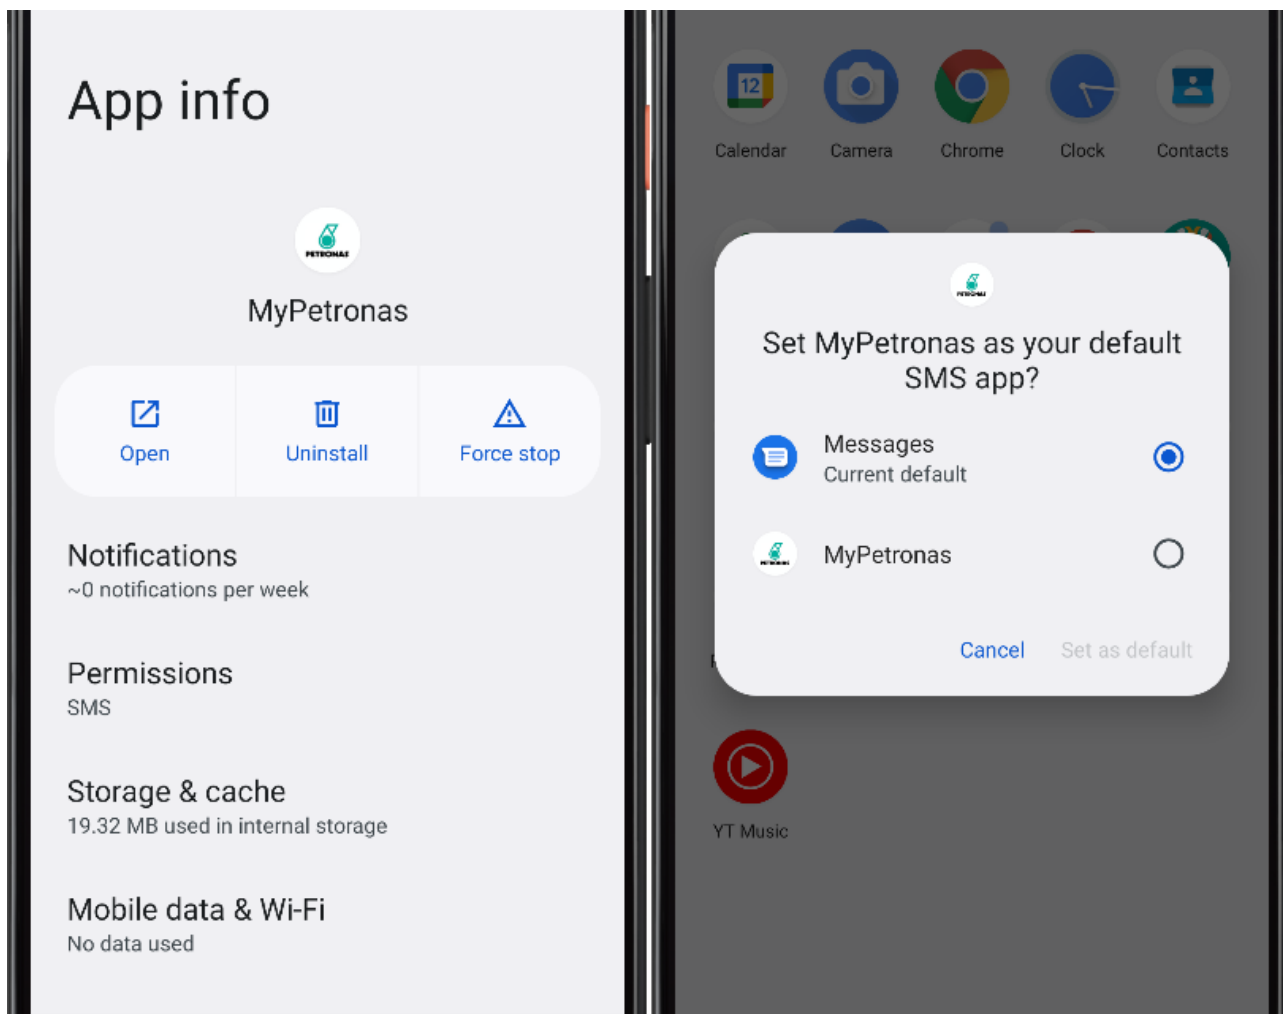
App info

PETRONAS

MyPetronas

Open

Uninstall

Force stop

Notifications
~0 notifications per week

Permissions
SMS

Storage & cache
19.32 MB used in internal storage

Mobile data & Wi-Fi
No data used

12
Calendar

Camera

Chrome

Clock

Contacts

PETRONAS

Set MyPetronas as your default SMS app?

Messages
Current default

PETRONAS
MyPetronas

Cancel

Set as default

YT Music